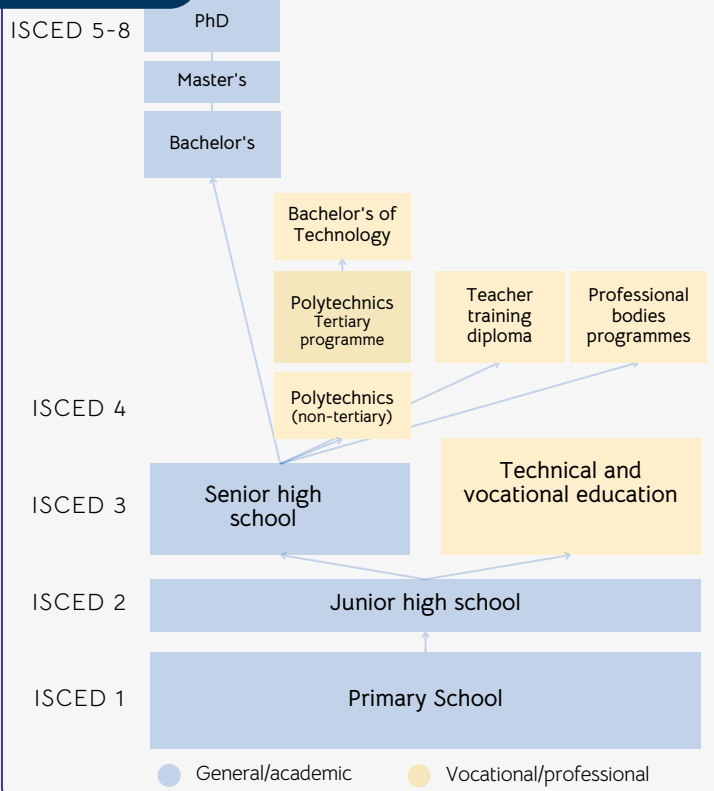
ISCED 5-8

PhD

Master's

Bachelor's

Bachelor's of Technology

Polytechnics Tertiary programme

Teacher training diploma

Professional bodies programmes

ISCED 4

Polytechnics (non-tertiary)

ISCED 3

Senior high school

Technical and vocational education

ISCED 2

Junior high school

ISCED 1

Primary School

General/academic

Vocational/professional